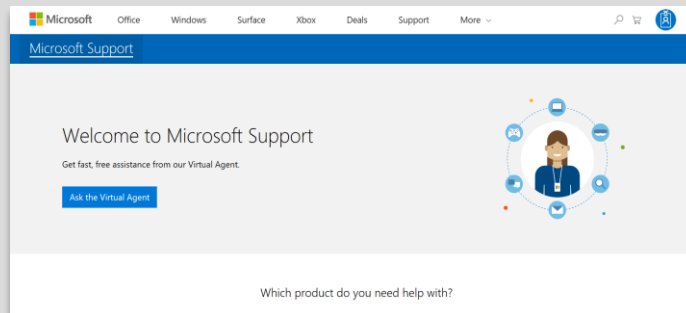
Microsoft Office Windows Surface Xbox Deals Support More

Microsoft Support

Welcome to Microsoft Support

Get fast, free assistance from our Virtual Agent.

Ask the Virtual Agent

Which product do you need help with?